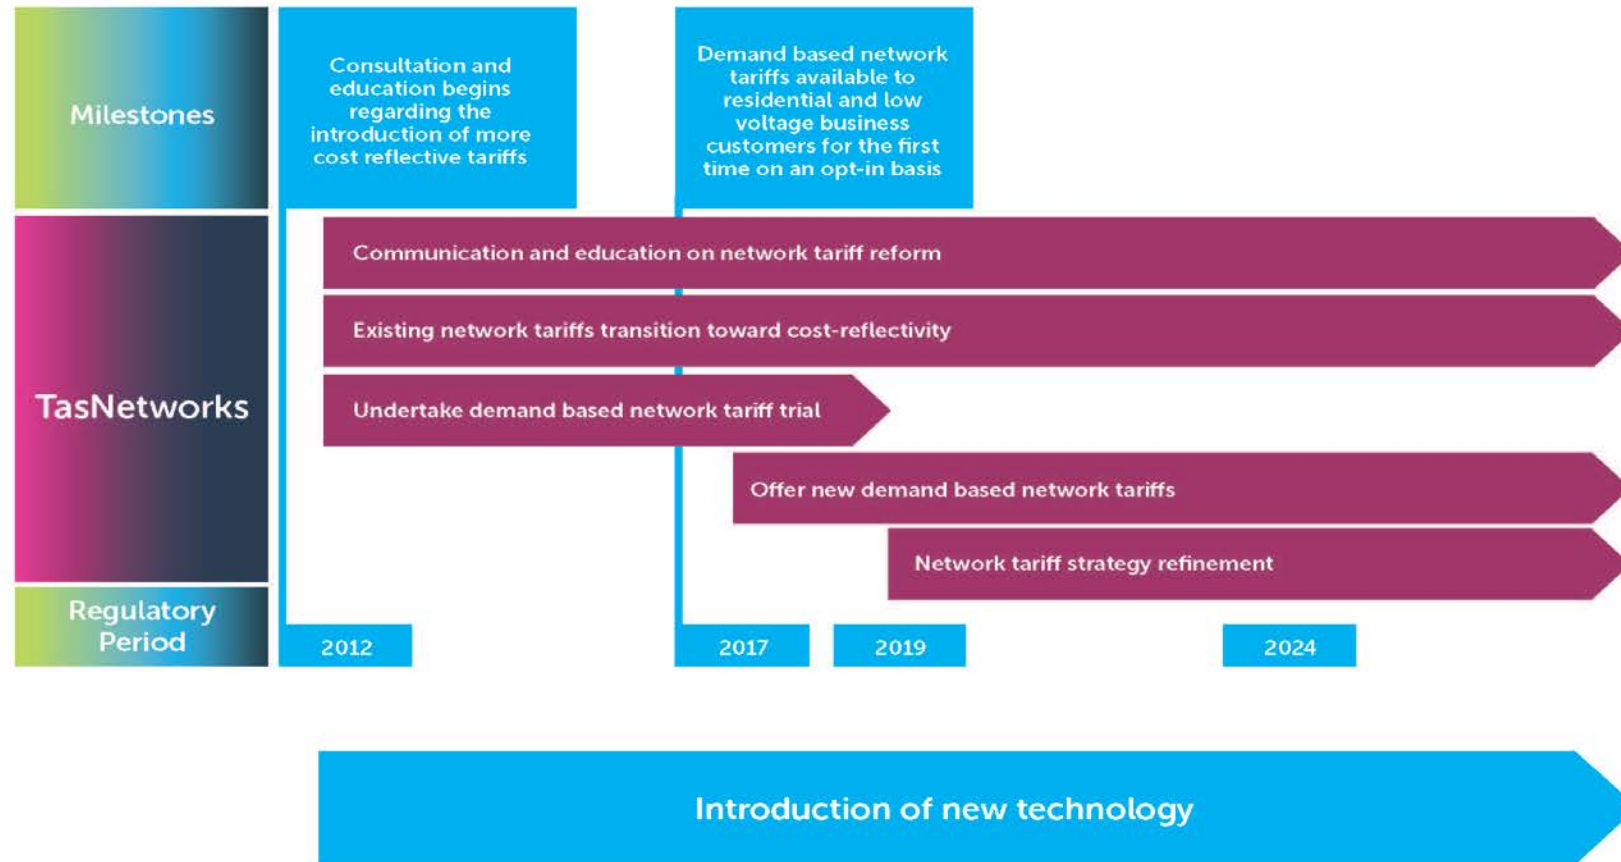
Milestones

Consultation and education begins regarding the introduction of more cost reflective tariffs

Demand based network tariffs available to residential and low voltage business customers for the first time on an opt-in basis

TasNetworks

Communication and education on network tariff reform

Existing network tariffs transition toward cost-reflectivity

Undertake demand based network tariff trial

Offer new demand based network tariffs

Network tariff strategy refinement

Regulatory Period

2012

2017

2019

2024

Introduction of new technology